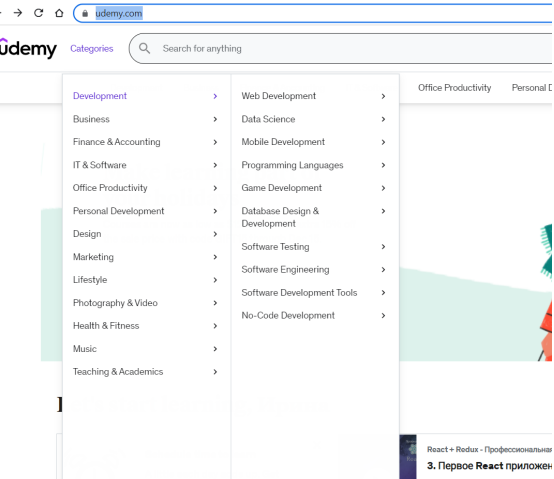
udemy.com

udemy Categories Search for anything

Office Productivity Personal D

Development
Business
Finance & Accounting
IT & Software
Office Productivity
Personal Development
Design
Marketing
Lifestyle
Photography & Video
Health & Fitness
Music
Teaching & Academics

Web Development
Data Science
Mobile Development
Programming Languages
Game Development
Database Design & Development
Software Testing
Software Engineering
Software Development Tools
No-Code Development

React + Redux - Профессиональна
3. Первое React приложен